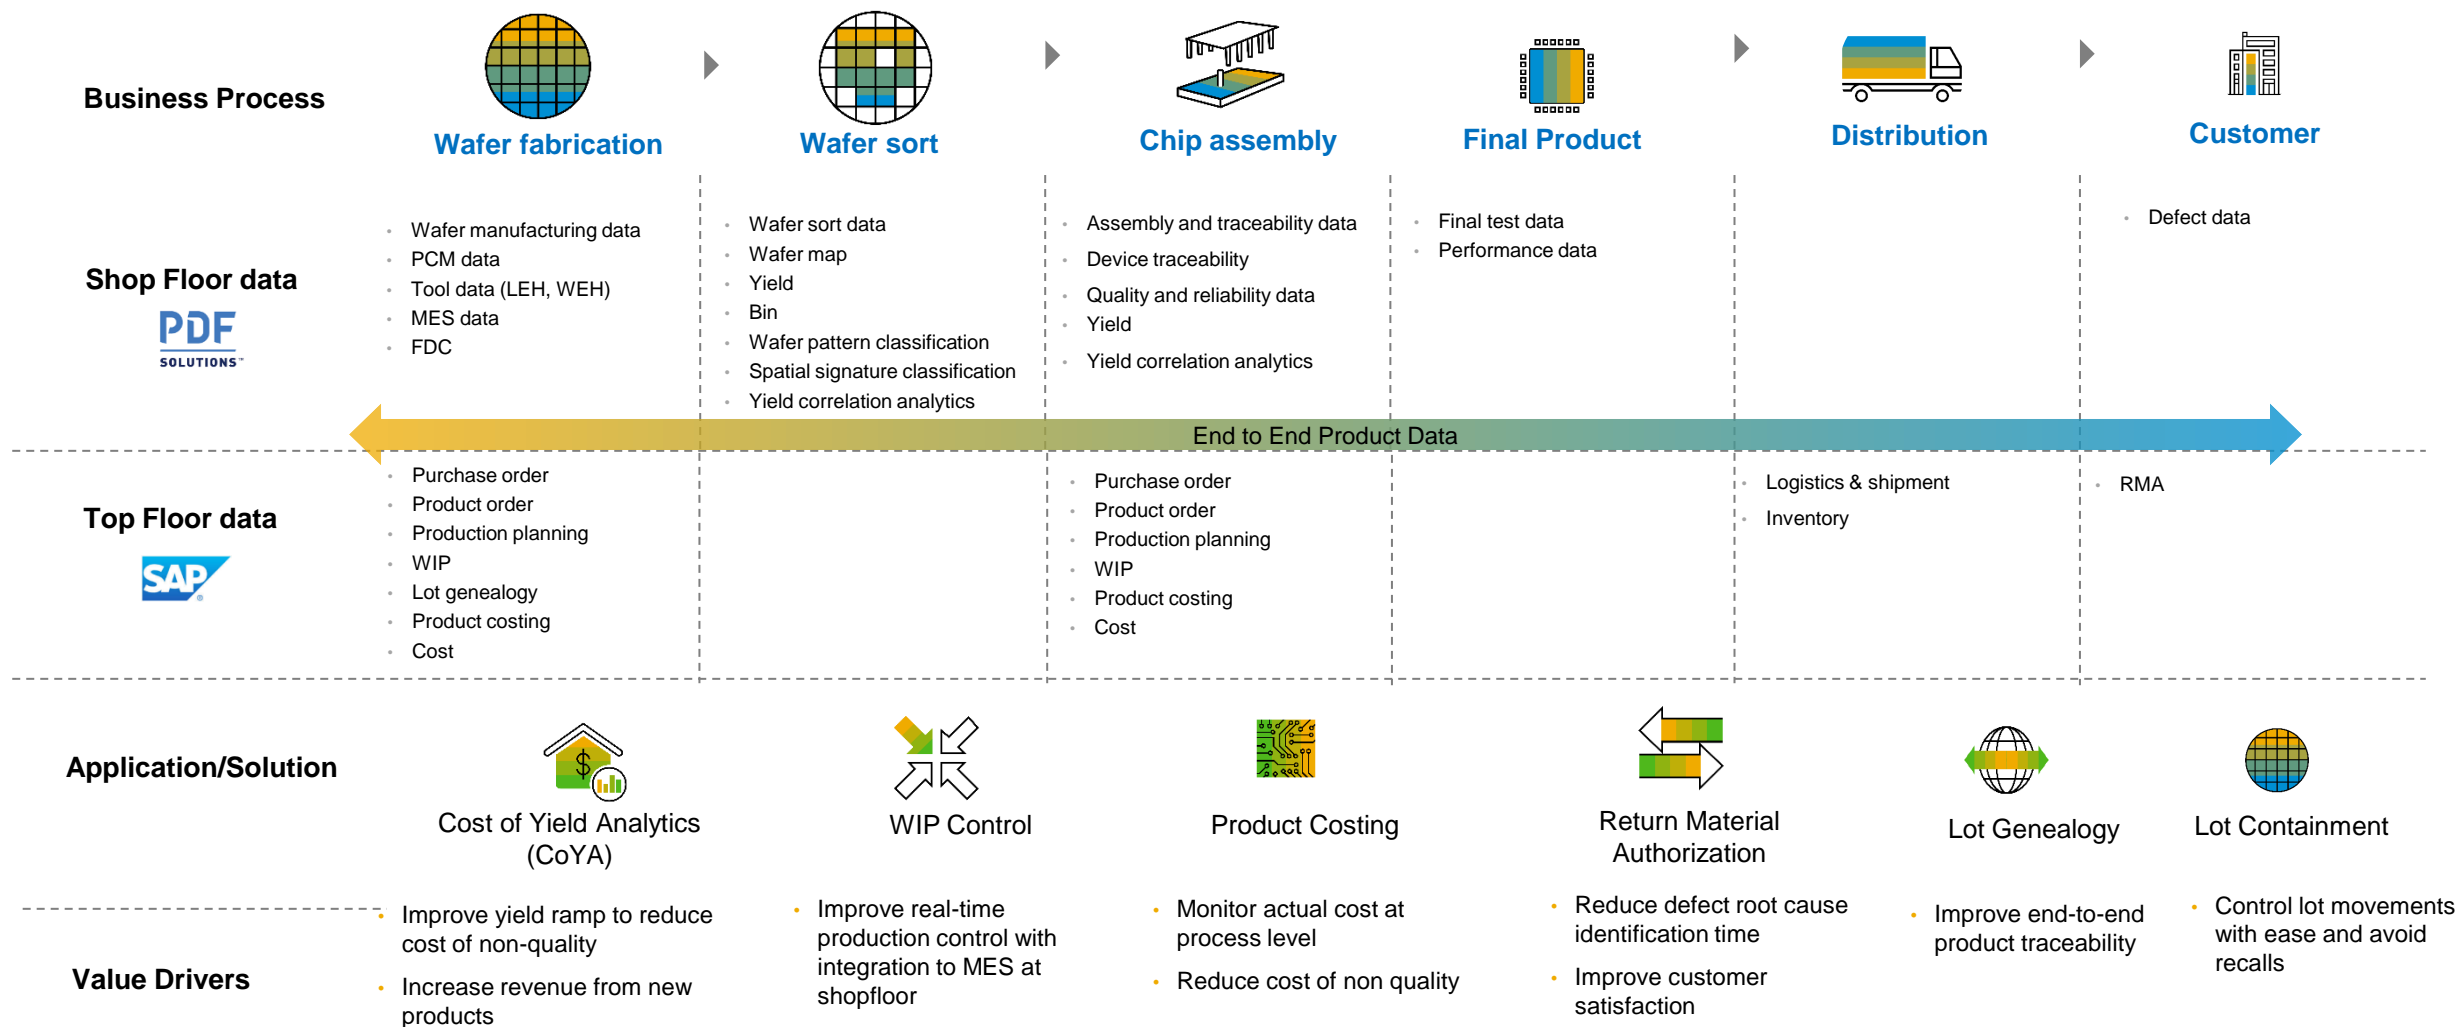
Business Process

Wafer fabrication

Wafer sort

Chip assembly

Final Product

Distribution

Customer

Shop Floor data

PDF SOLUTIONS

- Wafer manufacturing data
- PCM data
- Tool data (LEH, WEH)
- MES data
- FDC

- Wafer sort data
- Wafer map
- Yield
- Bin
- Wafer pattern classification
- Spatial signature classification
- Yield correlation analytics

- Assembly and traceability data
- Device traceability
- Quality and reliability data
- Yield
- Yield correlation analytics

- Final test data
- Performance data

- Defect data

End to End Product Data

Top Floor data

SAP

- Purchase order
- Product order
- Production planning
- WIP
- Lot genealogy
- Product costing
- Cost

- Purchase order
- Product order
- Production planning
- WIP
- Product costing
- Cost

- Logistics & shipment
- Inventory

- RMA

Application/Solution

Cost of Yield Analytics (CoYA)

WIP Control

Product Costing

Return Material Authorization

Lot Genealogy

Lot Containment

Value Drivers

- Improve yield ramp to reduce cost of non-quality
- Increase revenue from new products

- Improve real-time production control with integration to MES at shopfloor

- Monitor actual cost at process level
- Reduce cost of non quality

- Reduce defect root cause identification time
- Improve customer satisfaction

- Improve end-to-end product traceability

- Control lot movements with ease and avoid recalls